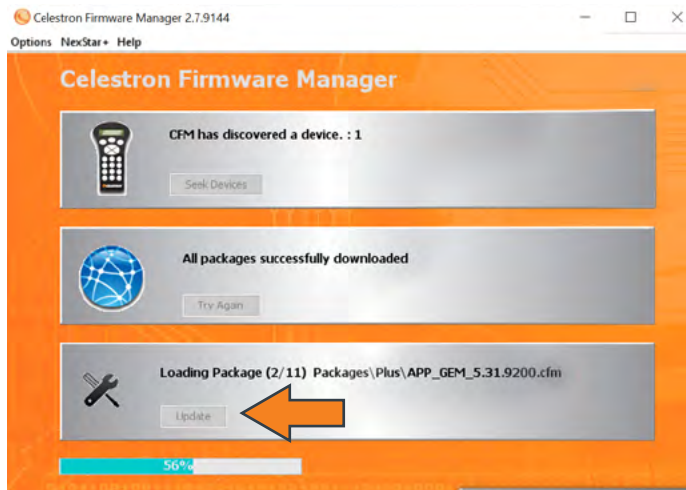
Celestron Firmware Manager 2.7.9144

Options NexStar+ Help

Celestron Firmware Manager

CFM has discovered a device. : 1

Seek Devices

All packages successfully downloaded

Try Again

Loading Package (2/11) Packages\Plus\APP_GEM_5.31.9200.cfm

Update

56%